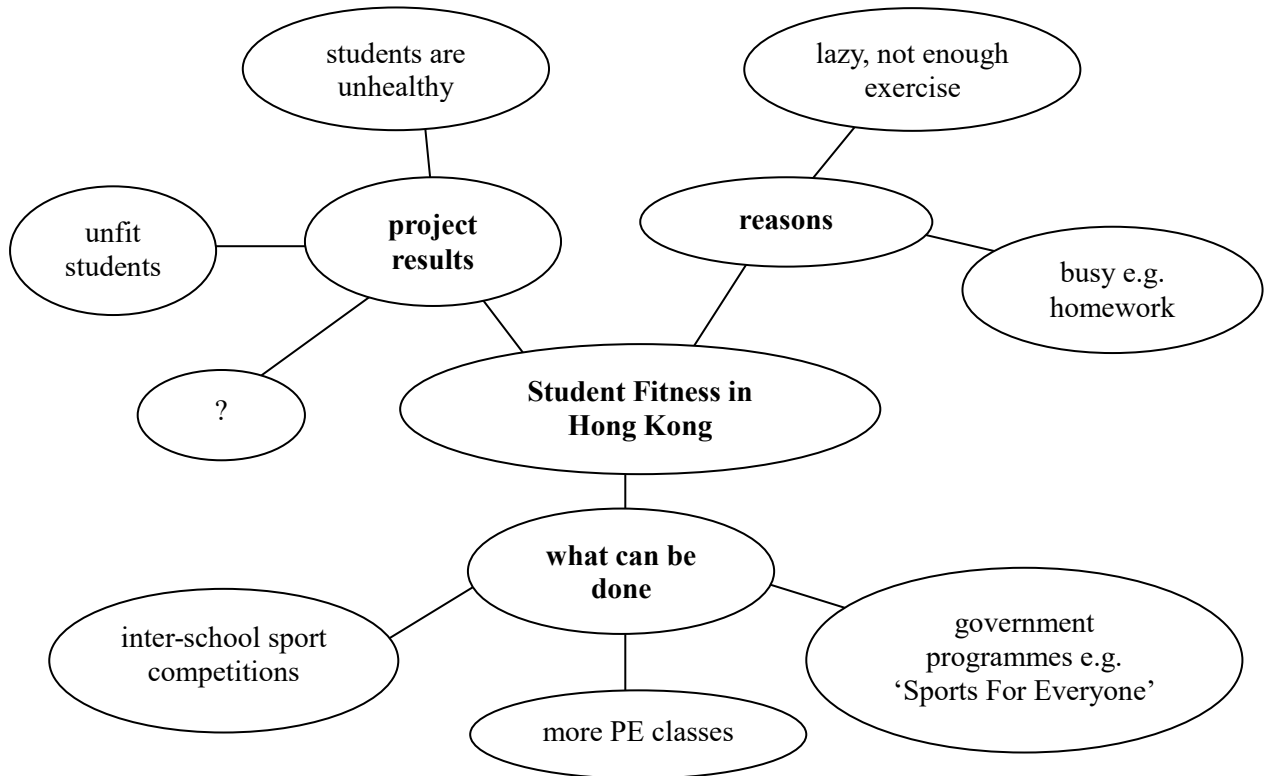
students are unhealthy

lazy, not enough exercise

unfit students

project results

reasons

busy e.g. homework

?

Student Fitness in Hong Kong

what can be done

inter-school sport competitions

government programmes e.g. 'Sports For Everyone'

more PE classes